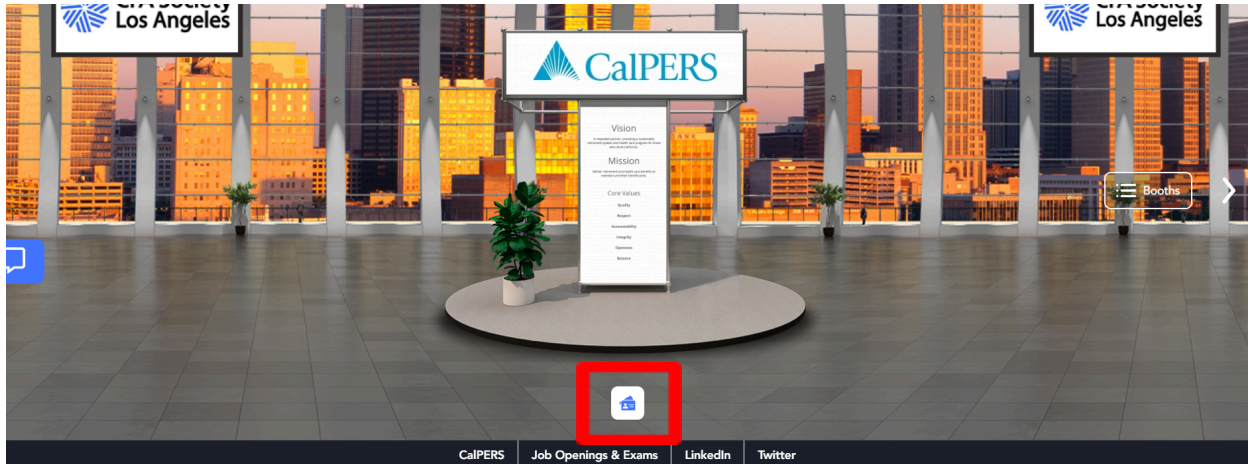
CFA Society Los Angeles

CalPERS

CFA Society Los Angeles

Vision

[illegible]

Mission

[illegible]

Core Values

Quality

Respect

Accountability

Integrity

Openness

Balance

Booths

CalPERS | Job Openings & Exams | LinkedIn | Twitter